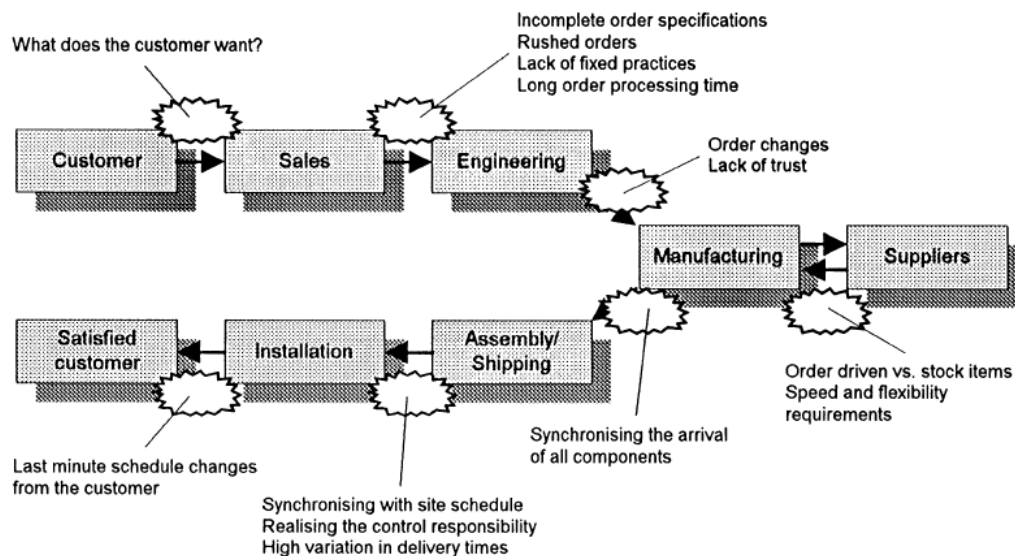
What does the customer want?

Incomplete order specifications
Rushed orders
Lack of fixed practices
Long order processing time

Customer

Sales

Engineering

Order changes
Lack of trust

Manufacturing

Suppliers

Satisfied customer

Installation

Assembly/ Shipping

Order driven vs. stock items
Speed and flexibility requirements

Synchronising the arrival of all components

Last minute schedule changes from the customer

Synchronising with site schedule
Realising the control responsibility
High variation in delivery times